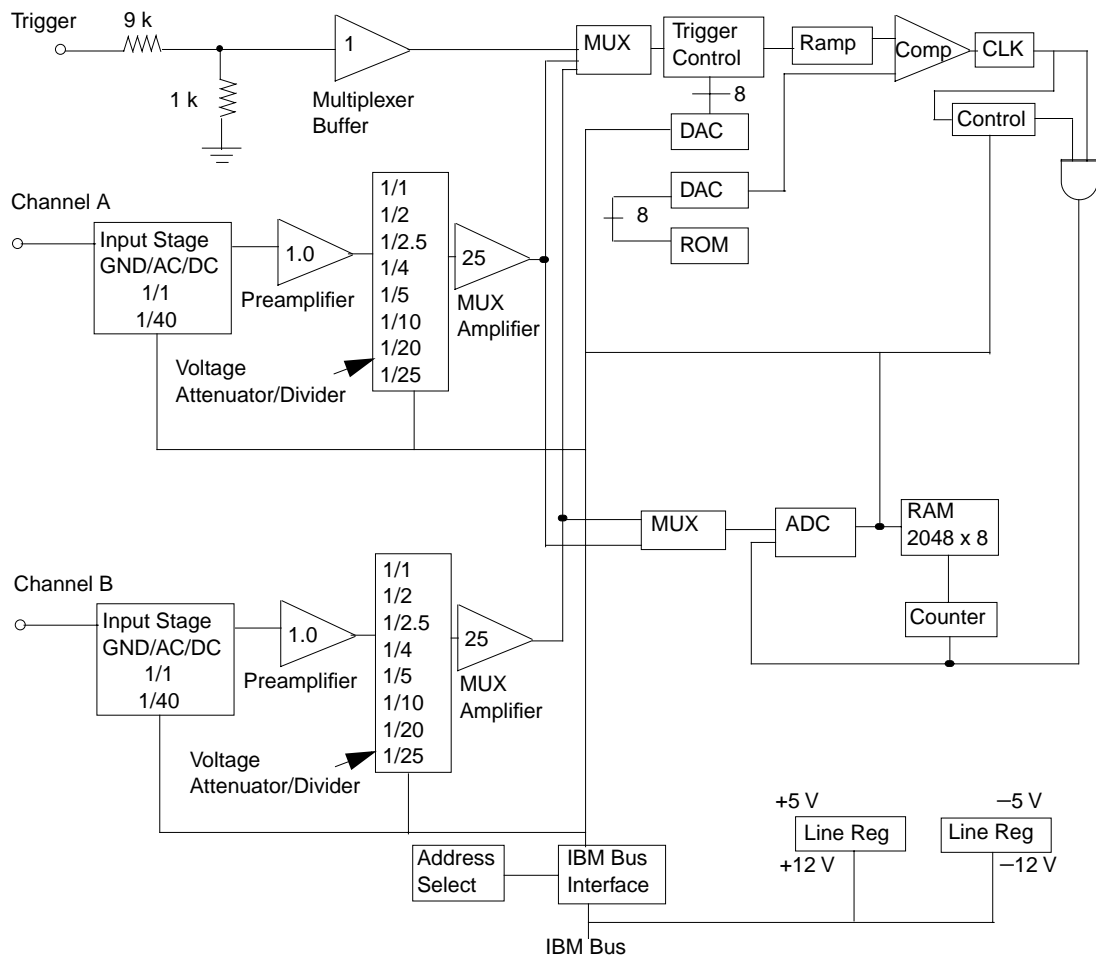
Trigger
9 k
1 k
1
Multiplexer Buffer
MUX
Trigger Control
8
Ramp
Comp
CLK
DAC
Control
DAC
8
ROM

Channel A
Input Stage
GND/AC/DC
1/1
1/40
1.0
Preamplifier
1/1
1/2
1/2.5
1/4
1/5
1/10
1/20
1/25
25
MUX Amplifier
Voltage Attenuator/Divider

MUX
ADC
RAM
2048 x 8
Counter

Channel B
Input Stage
GND/AC/DC
1/1
1/40
1.0
Preamplifier
1/1
1/2
1/2.5
1/4
1/5
1/10
1/20
1/25
25
MUX Amplifier
Voltage Attenuator/Divider

+5 V
Line Reg
+12 V
−5 V
Line Reg
−12 V
Address Select
IBM Bus Interface
IBM Bus